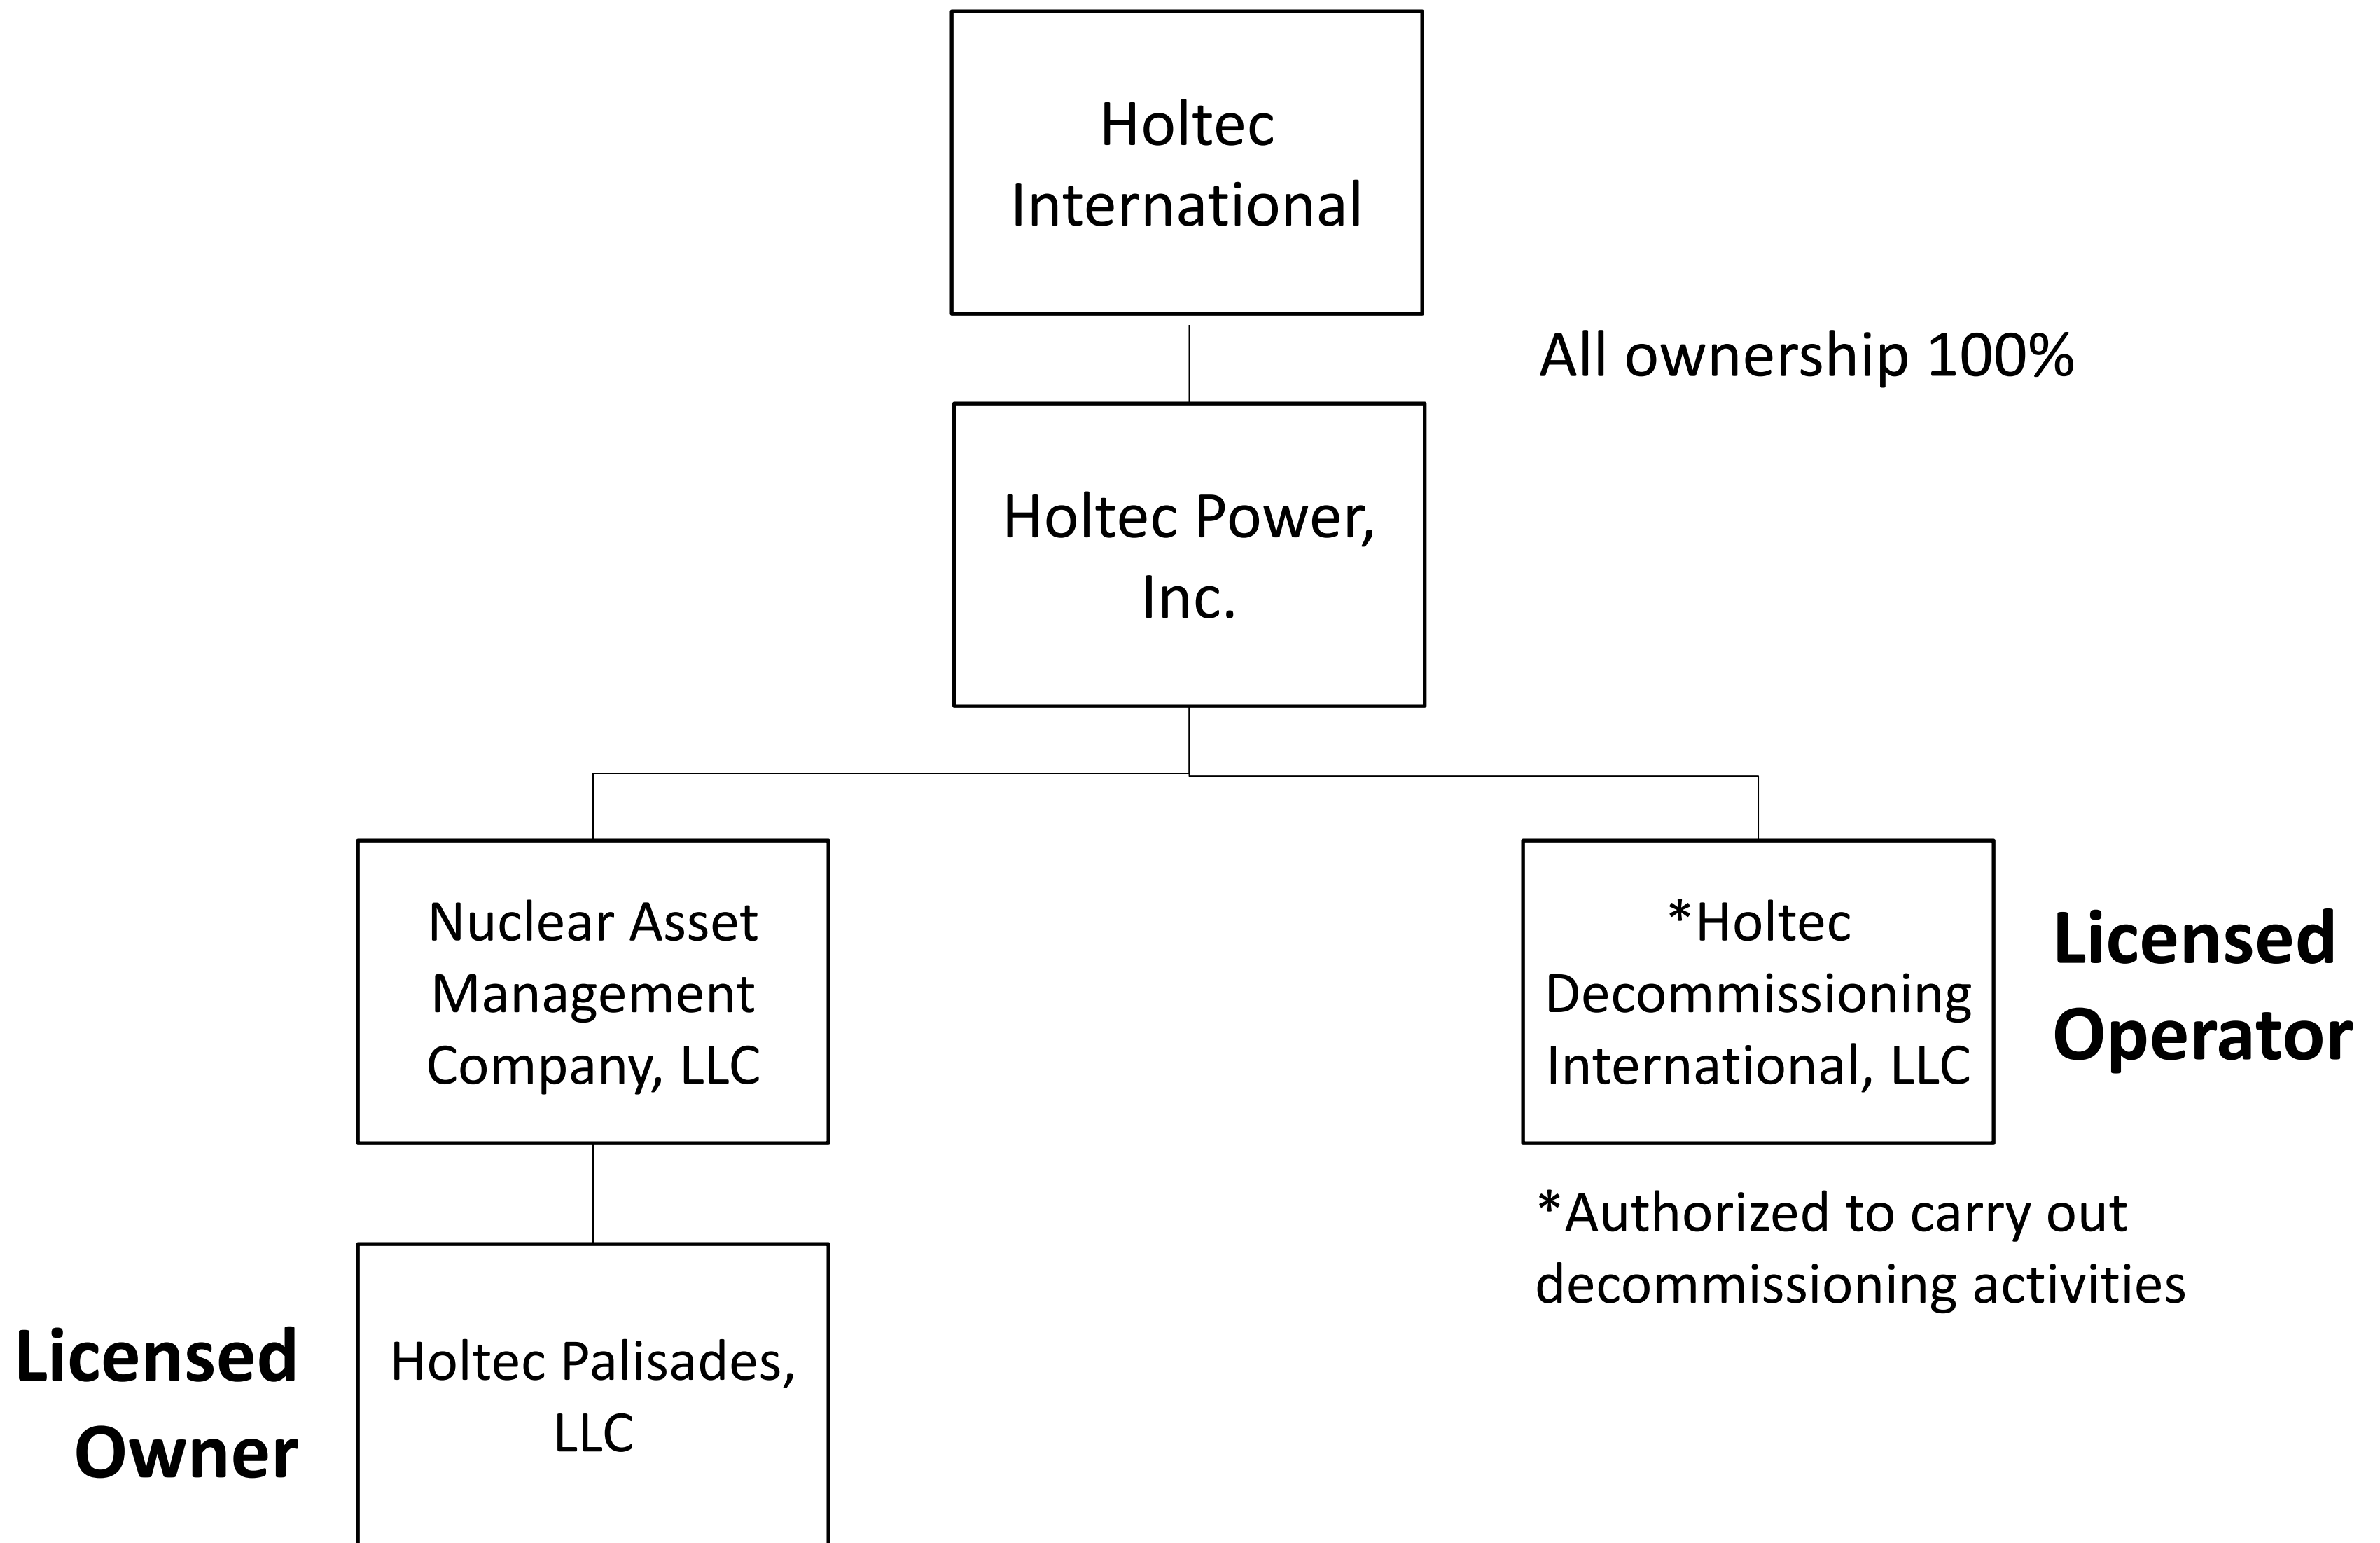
Holtec International

All ownership 100%

Holtec Power, Inc.

Nuclear Asset Management Company, LLC

*Holtec Decommissioning International, LLC

Licensed Operator

*Authorized to carry out decommissioning activities

Licensed Owner

Holtec Palisades, LLC